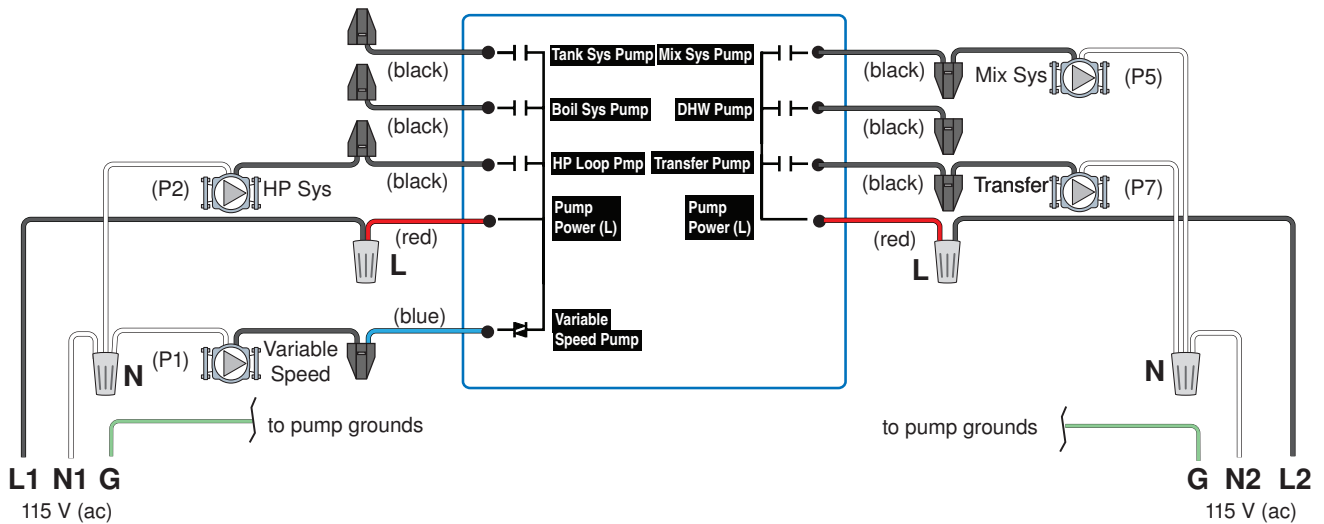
(black)
(black)
(black)
(P2) HP Sys
(red)
L
(blue)
N (P1) Variable Speed
to pump grounds
L1 N1 G
115 V (ac)

Tank Sys Pump
Boil Sys Pump
HP Loop Pmp
Pump Power (L)
Variable Speed Pump

Mix Sys Pump
DHW Pump
Transfer Pump
Pump Power (L)

(black) Mix Sys (P5)
(black)
(black) Transfer (P7)
(red)
L
N
to pump grounds
G N2 L2
115 V (ac)